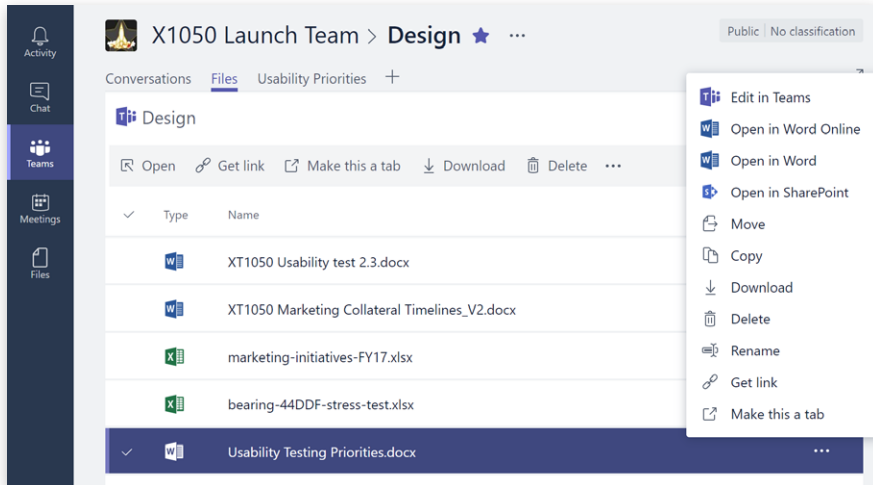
Activity

Chat

Teams

Meetings

Files

X1050 Launch Team > Design ★ ···

Public | No classification

Conversations Files Usability Priorities +

Design

Open Get link Make this a tab Download Delete ···

Type Name

XT1050 Usability test 2.3.docx

XT1050 Marketing Collateral Timelines_V2.docx

marketing-initiatives-FY17.xlsx

bearing-44DDF-stress-test.xlsx

Usability Testing Priorities.docx ···

Edit in Teams

Open in Word Online

Open in Word

Open in SharePoint

Move

Copy

Download

Delete

Rename

Get link

Make this a tab